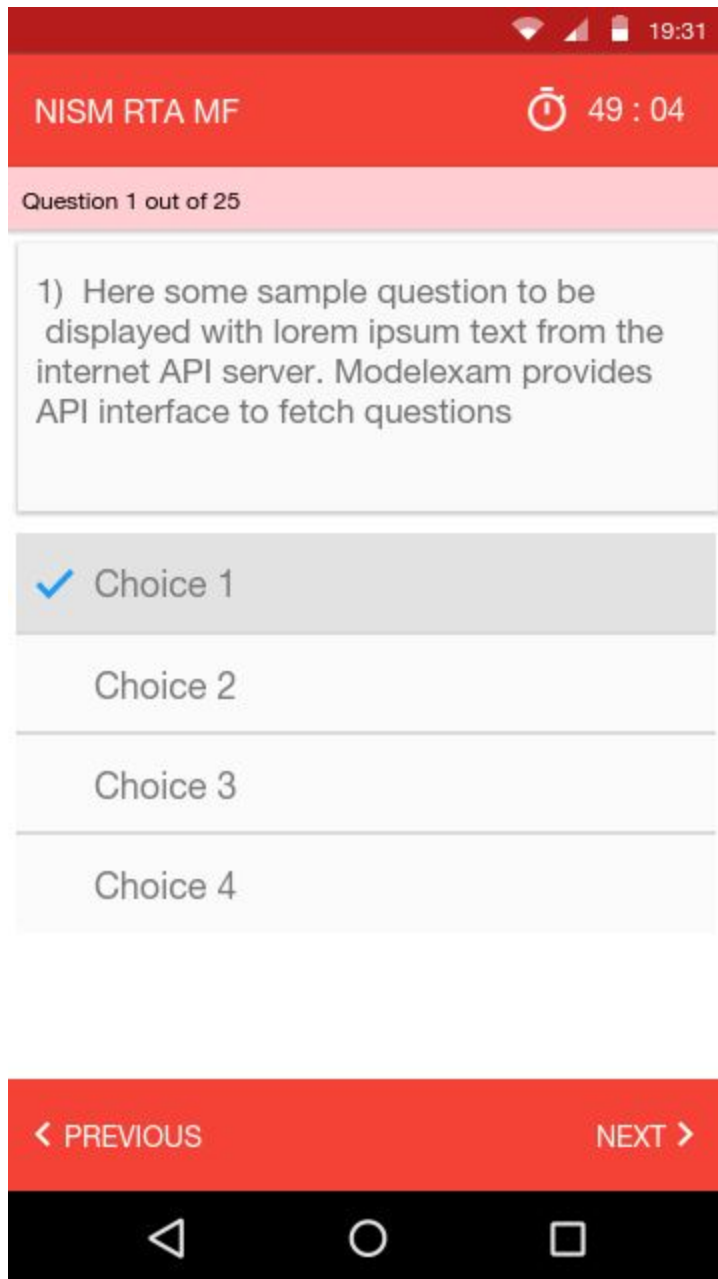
19:31

NISM RTA MF

49 : 04

Question 1 out of 25

1) Here some sample question to be displayed with lorem ipsum text from the internet API server. Modelexam provides API interface to fetch questions

Choice 1

Choice 2

Choice 3

Choice 4

< PREVIOUS

NEXT >